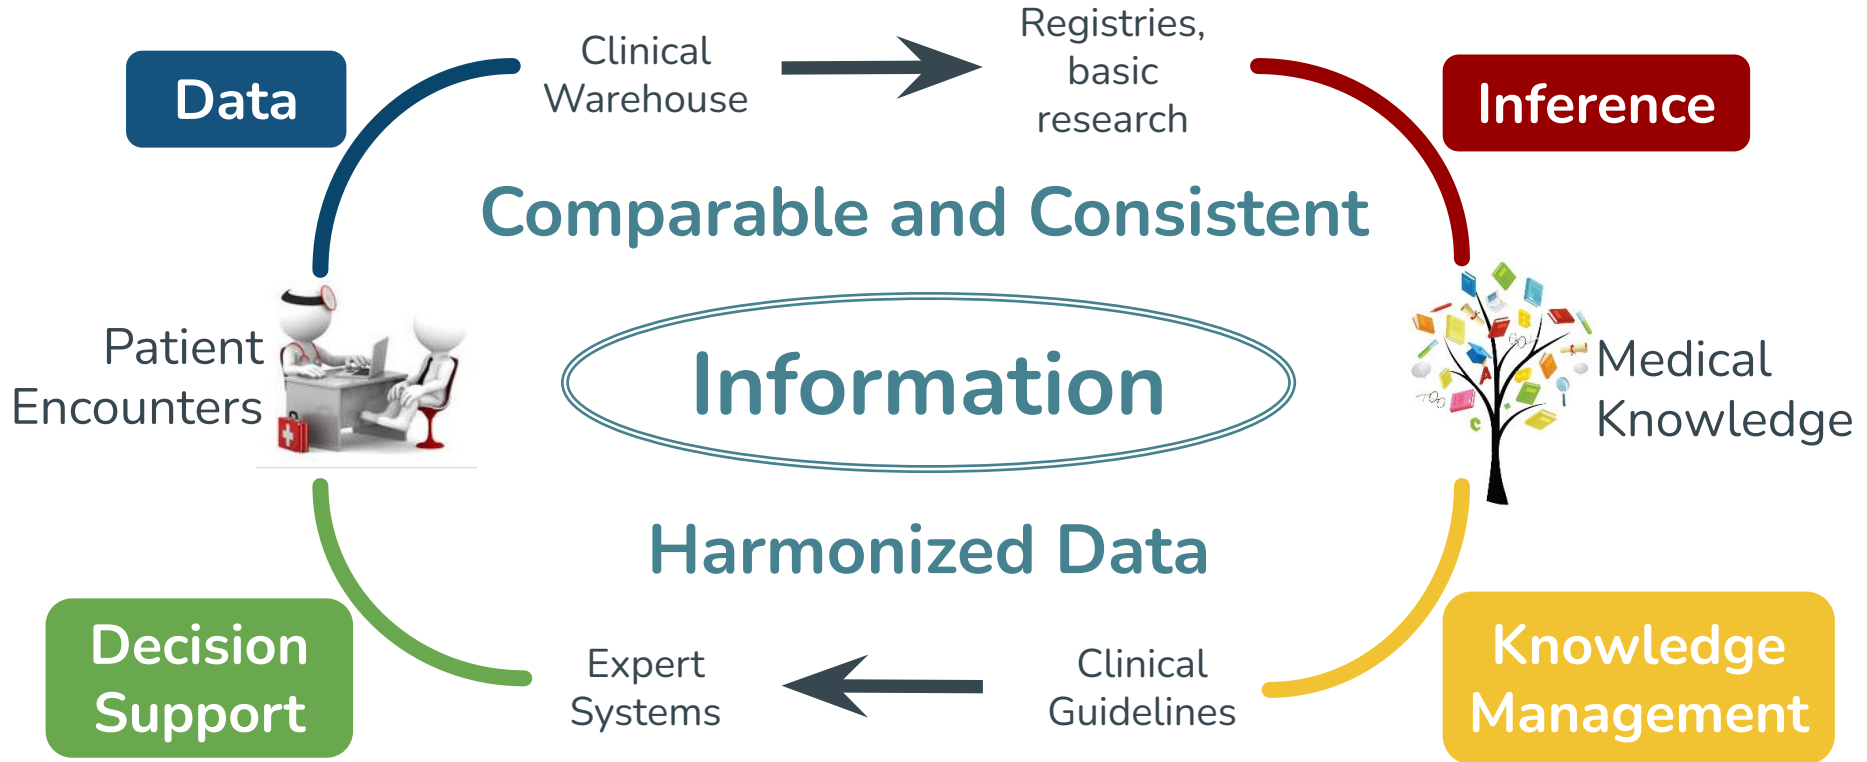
Data

Clinical Warehouse

Registries, basic research

Inference

Comparable and Consistent

Patient Encounters

Information

Medical Knowledge

Harmonized Data

Decision Support

Expert Systems

Clinical Guidelines

Knowledge Management